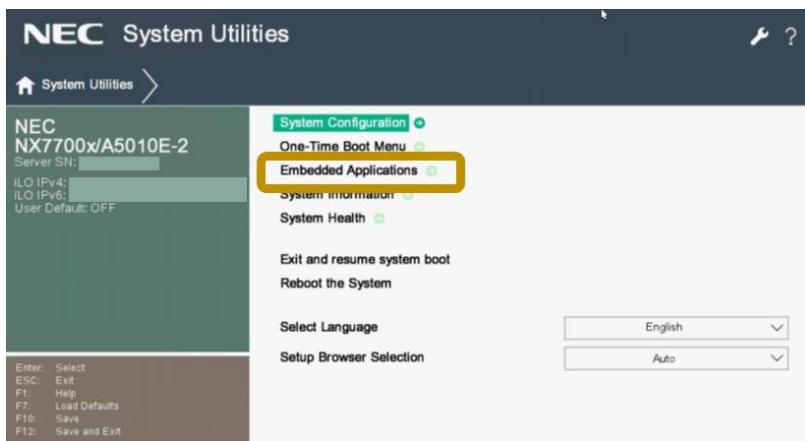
NEC System Utilities

?

System Utilities

NEC
NX7700x/A5010E-2
Server SN:
iLO IPv4:
iLO IPv6:
User Default: OFF

System Configuration
One-Time Boot Menu
Embedded Applications
System Information
System Health

Exit and resume system boot
Reboot the System

Select Language
English
Setup Browser Selection
Auto

Enter: Select
ESC: Exit
F1: Help
F7: Load Defaults
F10: Save
F12: Save and Exit